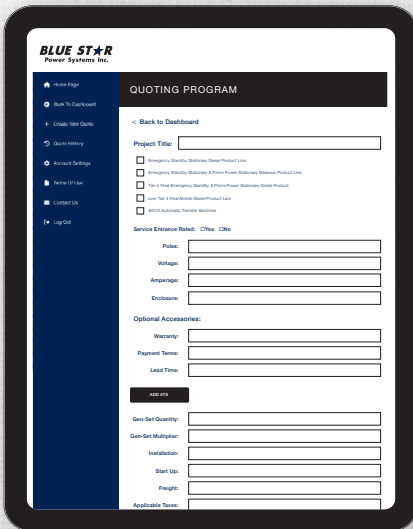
BLUE STAR
Power Systems Inc.

Home Page
Back To Dashboard
Create New Quote
Quote History
Account Settings
Terms Of Use
Contact Us
Log Out

QUOTING PROGRAM

< Back to Dashboard

Project Title:

Emergency Standby Stationary Diesel Product Line
Emergency Standby Stationary & Prime Power Stationary Gaseous Product Line
Tier 4 Final Emergency Standby & Prime Power Stationary Diesel Product
Low Tier 4 Final Mobile Diesel Product Line
ASCO Automatic Transfer Switches

Service Entrance Rated: ☐Yes ☐No

Poles:
Voltage:
Amperage:
Enclosure:

Optional Accessories:

Warranty:
Payment Terms:
Lead Time:

ADD ATS

Gen-Set Quantity:
Gen-Set Multiplier:
Installation:
Start Up:
Freight:
Applicable Taxes: